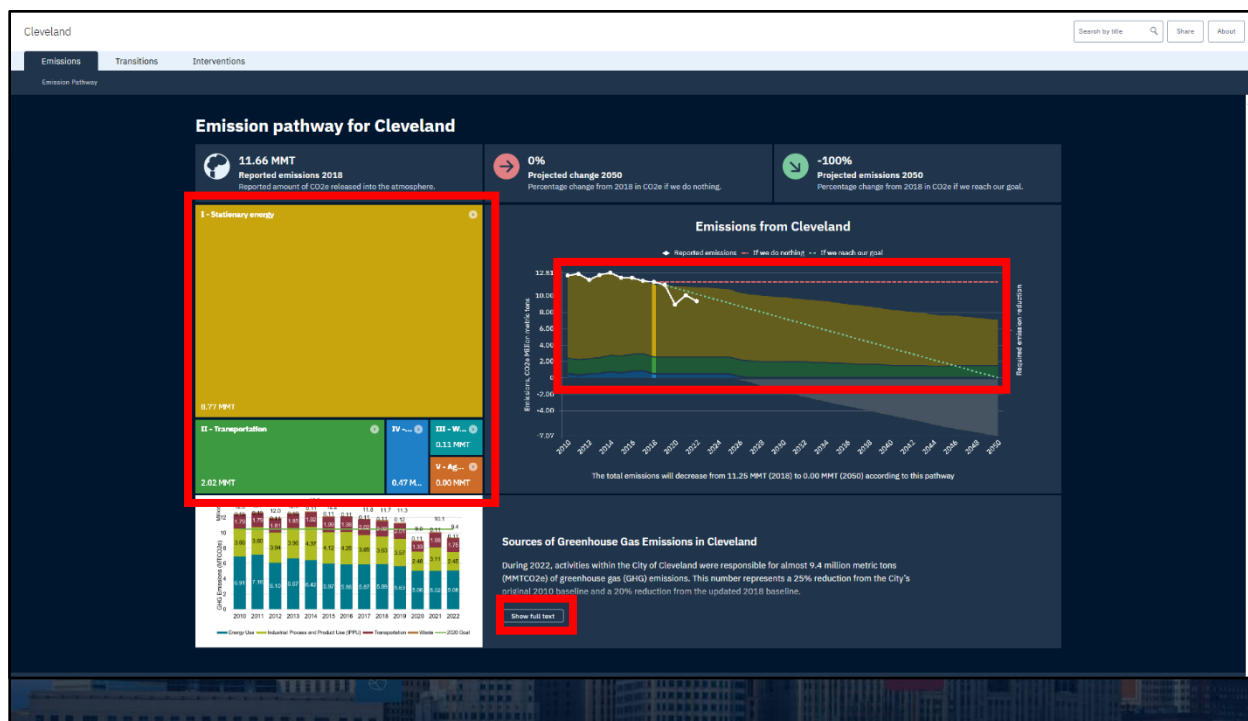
Cleveland

Search by title

Share

About

Emissions

Transitions

Interventions

Emission Pathway

Emission pathway for Cleveland

11.66 MMT
Reported emissions 2018
Reported amount of CO2e released into the atmosphere.

0%
Projected change 2050
Percentage change from 2018 in CO2e if we do nothing.

-100%
Projected emissions 2050
Percentage change from 2018 in CO2e if we reach our goal.

I - Stationary energy

8.77 MMT

II - Transportation

2.02 MMT

IV -...

0.47 M...

III - W...

0.11 MMT

V - Ag...

0.00 MMT

Emissions from Cleveland

Reported emissions — If we do nothing - - If we reach our goal

12.81
10.00
8.00
6.00
4.00
2.00
0
-2.00
-4.00
-7.07

Emissions, CO2e Million metric tons

Required emission reduction

2010 2012 2014 2016 2018 2020 2022 2024 2026 2028 2030 2032 2034 2036 2038 2040 2042 2044 2046 2048 2050

The total emissions will decrease from 11.25 MMT (2018) to 0.00 MMT (2050) according to this pathway

GHG Emissions (MTCO2e)

2010 2011 2012 2013 2014 2015 2016 2017 2018 2019 2020 2021 2022

Energy Use — Industrial Process and Product Use (IPPU) — Transportation — Waste — 2020 Goal

Sources of Greenhouse Gas Emissions in Cleveland

During 2022, activities within the City of Cleveland were responsible for almost 9.4 million metric tons (MMTCO2e) of greenhouse gas (GHG) emissions. This number represents a 25% reduction from the City's original 2010 baseline and a 20% reduction from the updated 2018 baseline.

Show full text